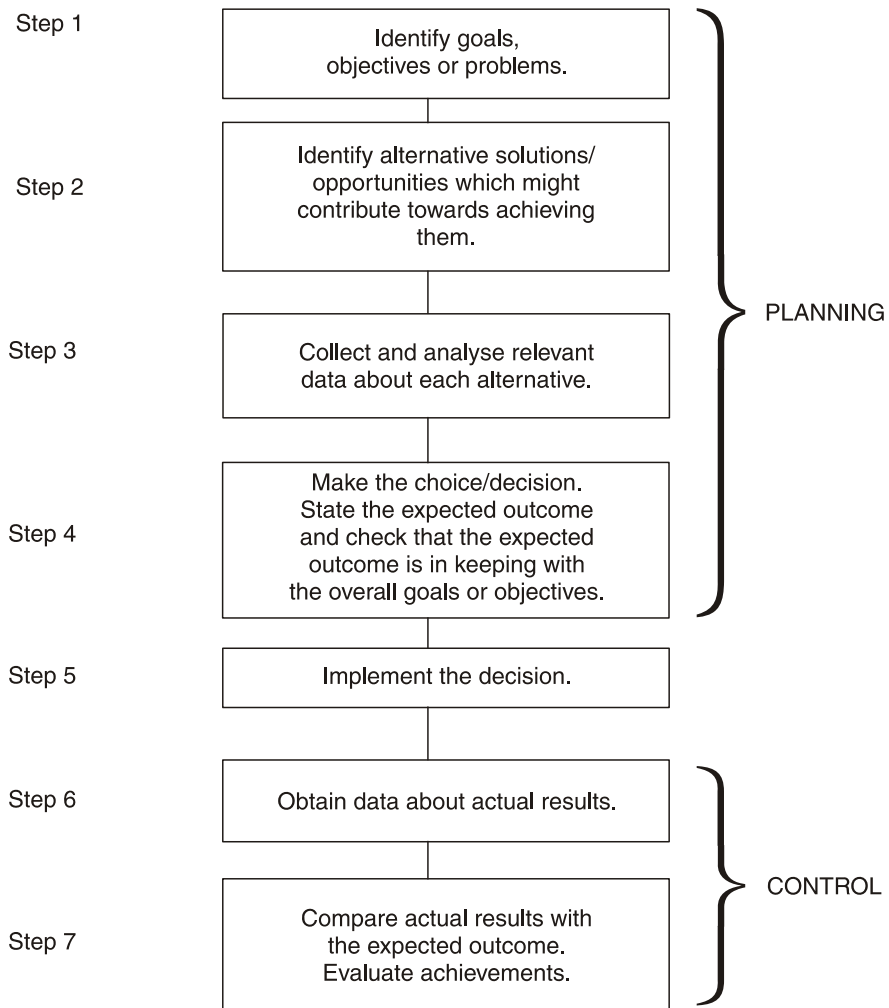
Step 1
Identify goals, objectives or problems.

Step 2
Identify alternative solutions/ opportunities which might contribute towards achieving them.

Step 3
Collect and analyse relevant data about each alternative.

Step 4
Make the choice/decision. State the expected outcome and check that the expected outcome is in keeping with the overall goals or objectives.

PLANNING

Step 5
Implement the decision.

Step 6
Obtain data about actual results.

Step 7
Compare actual results with the expected outcome. Evaluate achievements.

CONTROL